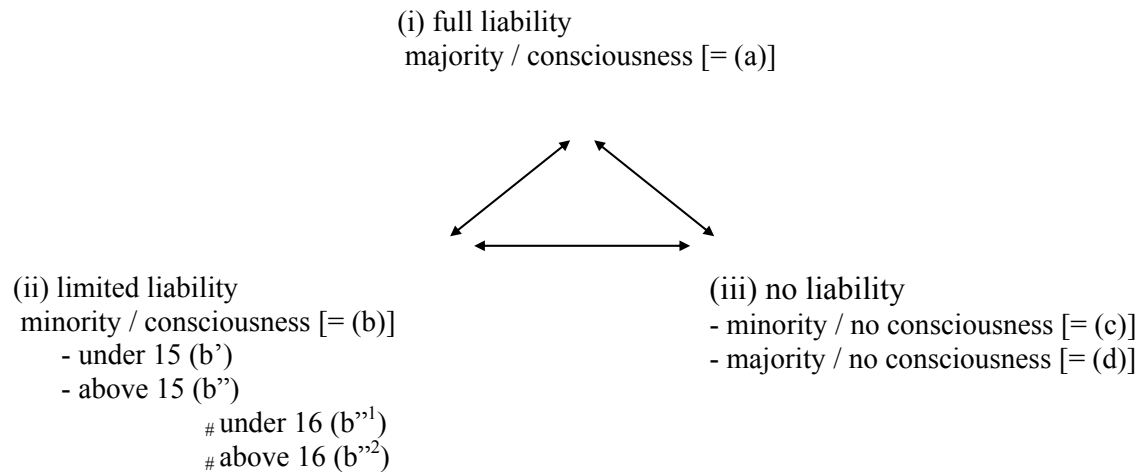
(i) full liability
majority / consciousness [= (a)]

(ii) limited liability
minority / consciousness [= (b)]
- under 15 (b')
- above 15 (b'')
# under 16 ($b''^1$)
# above 16 ($b''^2$)

(iii) no liability
- minority / no consciousness [= (c)]
- majority / no consciousness [= (d)]